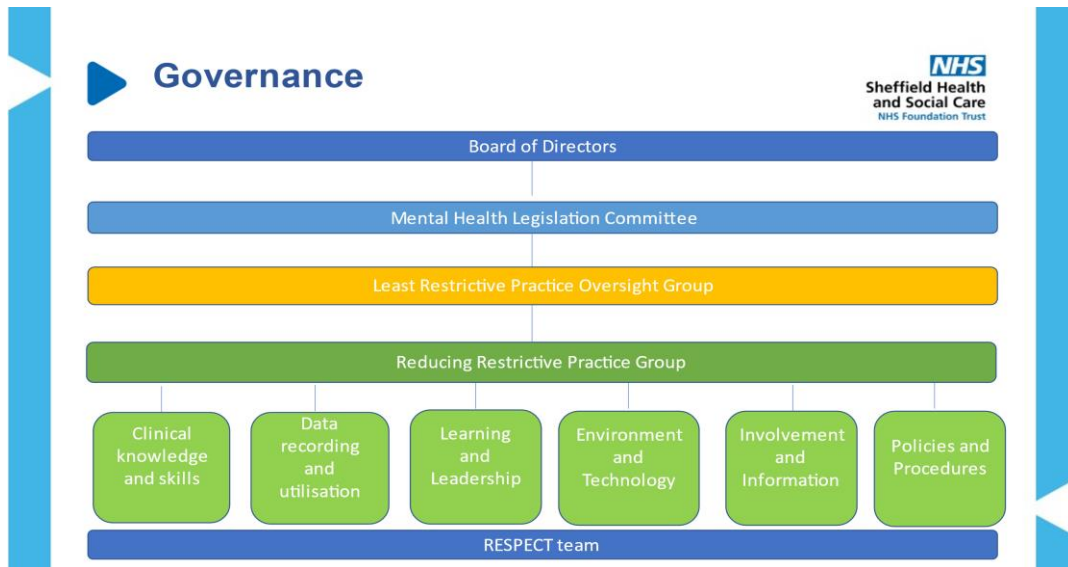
Governance

NHS
Sheffield Health and Social Care
NHS Foundation Trust

Board of Directors

Mental Health Legislation Committee

Least Restrictive Practice Oversight Group

Reducing Restrictive Practice Group

Clinical knowledge and skills

Data recording and utilisation

Learning and Leadership

Environment and Technology

Involvement and Information

Policies and Procedures

RESPECT team